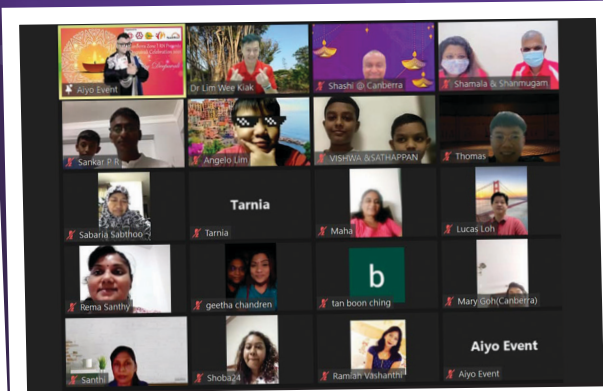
Aiyo Event
Dr Lim Wee Kiak
Shashi @ Canberra
Shamala & Shanmugam
Sankar P R
Angelo Lim
VISHWA &SATHAPPAN
Thomas
Sabariа Sabthoo
Tarnia
Tarnia
Maha
Lucas Loh
Rema Santhy
geetha chandren
b
tan boon ching
Mary Goh(Canberra)
Santhi
Shoba24
Ramiah Vashanthi
Aiyo Event
Aiyo Event